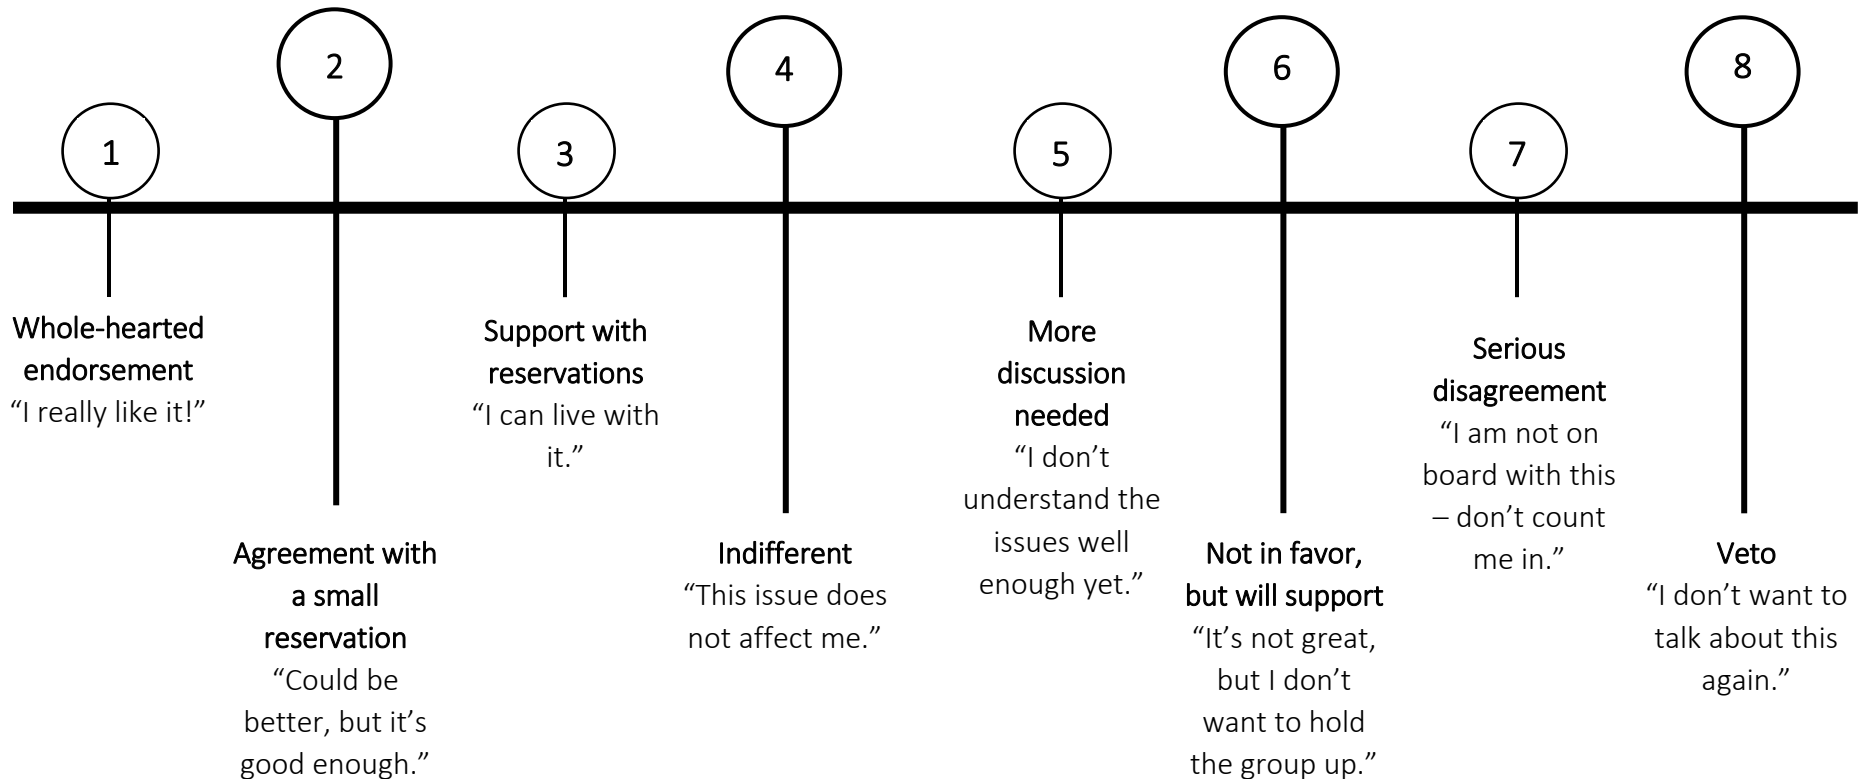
1
Whole-hearted endorsement
"I really like it!"

2
Agreement with a small reservation
"Could be better, but it's good enough."

3
Support with reservations
"I can live with it."

4
Indifferent
"This issue does not affect me."

5
More discussion needed
"I don't understand the issues well enough yet."

6
Not in favor, but will support
"It's not great, but I don't want to hold the group up."

7
Serious disagreement
"I am not on board with this – don't count me in."

8
Veto
"I don't want to talk about this again."